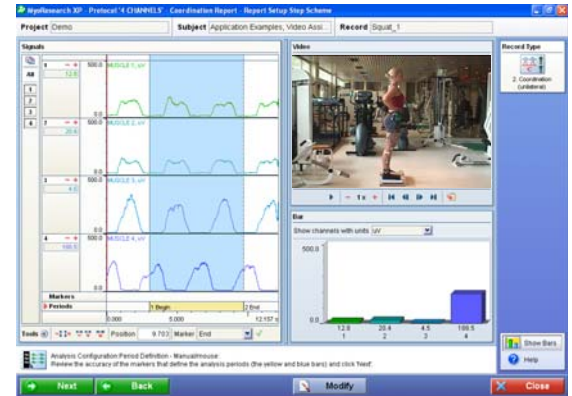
MyoResearch XP - Protocol '4 CHANNELS' - Coordination Report - Report Setup Step Scheme

Project Demo
Subject Application Examples, Video Assi...
Record Squat_1

Signals
All
1
2
3
4
500.0 MUSCLE 1, uV
12.8
0.0
500.0 MUSCLE 2, uV
20.4
0.0
500.0 MUSCLE 3, uV
4.5
0.0
500.0 MUSCLE 4, uV
109.5
0.0
Markers
Periods
1 Begin
2 End
0.000
5.000
12.157 s
Tools
Position 9.703
Marker End

Video
1x

Bar
Show channels with units uV
500.0
0.0
12.8
1
20.4
2
4.5
3
109.5
4

Record Type
2. Coordination (unilateral)

Analysis Configuration Period Definition - Manual/mouse:
Review the accuracy of the markers that define the analysis periods (the yellow and blue bars) and click 'Next'.

Show Bars
Help
Next
Back
Modify
Close